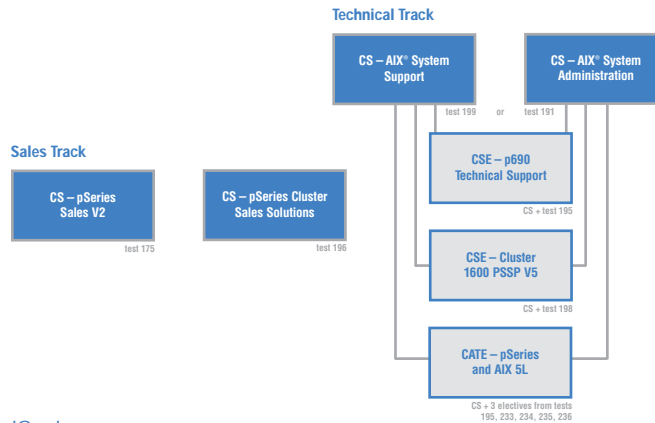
Technical Track

CS – AIX® System Support

CS – AIX® System Administration

test 199 or test 191

Sales Track

CSE – p690 Technical Support

CS + test 195

CS – pSeries Sales V2

test 175

CS – pSeries Cluster Sales Solutions

test 196

CSE – Cluster 1600 PSSP V5

CS + test 198

CATE – pSeries and AIX 5L

CS + 3 electives from tests 195, 233, 234, 235, 236

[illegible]